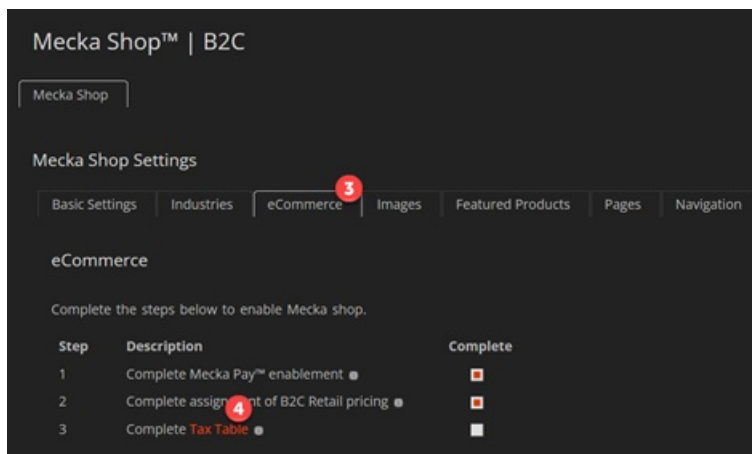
Mecka Shop™ | B2C

Mecka Shop

Mecka Shop Settings

Basic Settings | Industries | eCommerce 3 | Images | Featured Products | Pages | Navigation

eCommerce

Complete the steps below to enable Mecka shop.

| Step | Description | Complete |
|---|---|---|
| 1 | Complete Mecka Pay™ enablement | |
| 2 | Complete assign 4 t of B2C Retail pricing | |
| 3 | Complete Tax Table | |